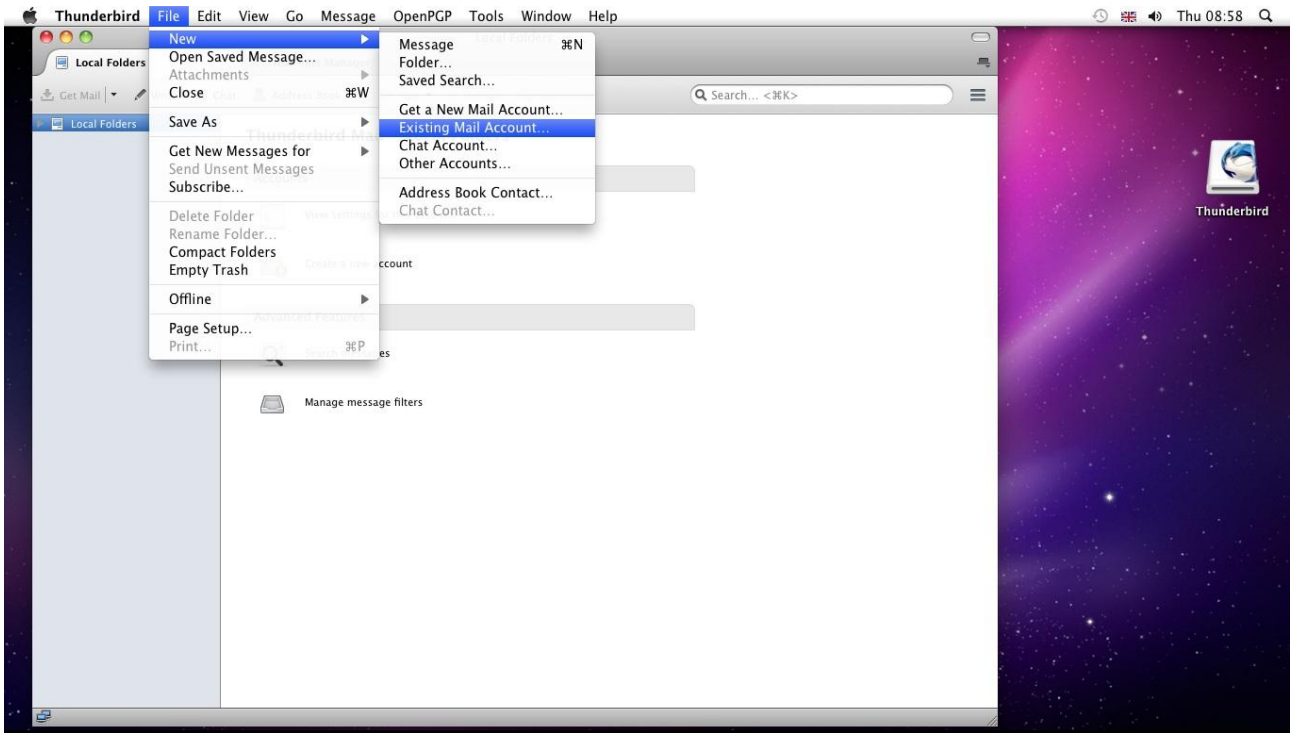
Thunderbird File Edit View Go Message OpenPGP Tools Window Help

Thu 08:58

Local Folders

Get Mail

Local Folders

New
Open Saved Message...
Attachments
Close ⌘W
Save As
Get New Messages for
Send Unsent Messages
Subscribe...
Delete Folder
Rename Folder...
Compact Folders
Empty Trash
Offline
Page Setup...
Print... ⌘P

Message ⌘N
Folder...
Saved Search...
Get a New Mail Account...
Existing Mail Account...
Chat Account...
Other Accounts...
Address Book Contact...
Chat Contact...

Search... <⌘K>

Thunderbird Ma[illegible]

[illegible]ccount

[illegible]es

Manage message filters

Thunderbird